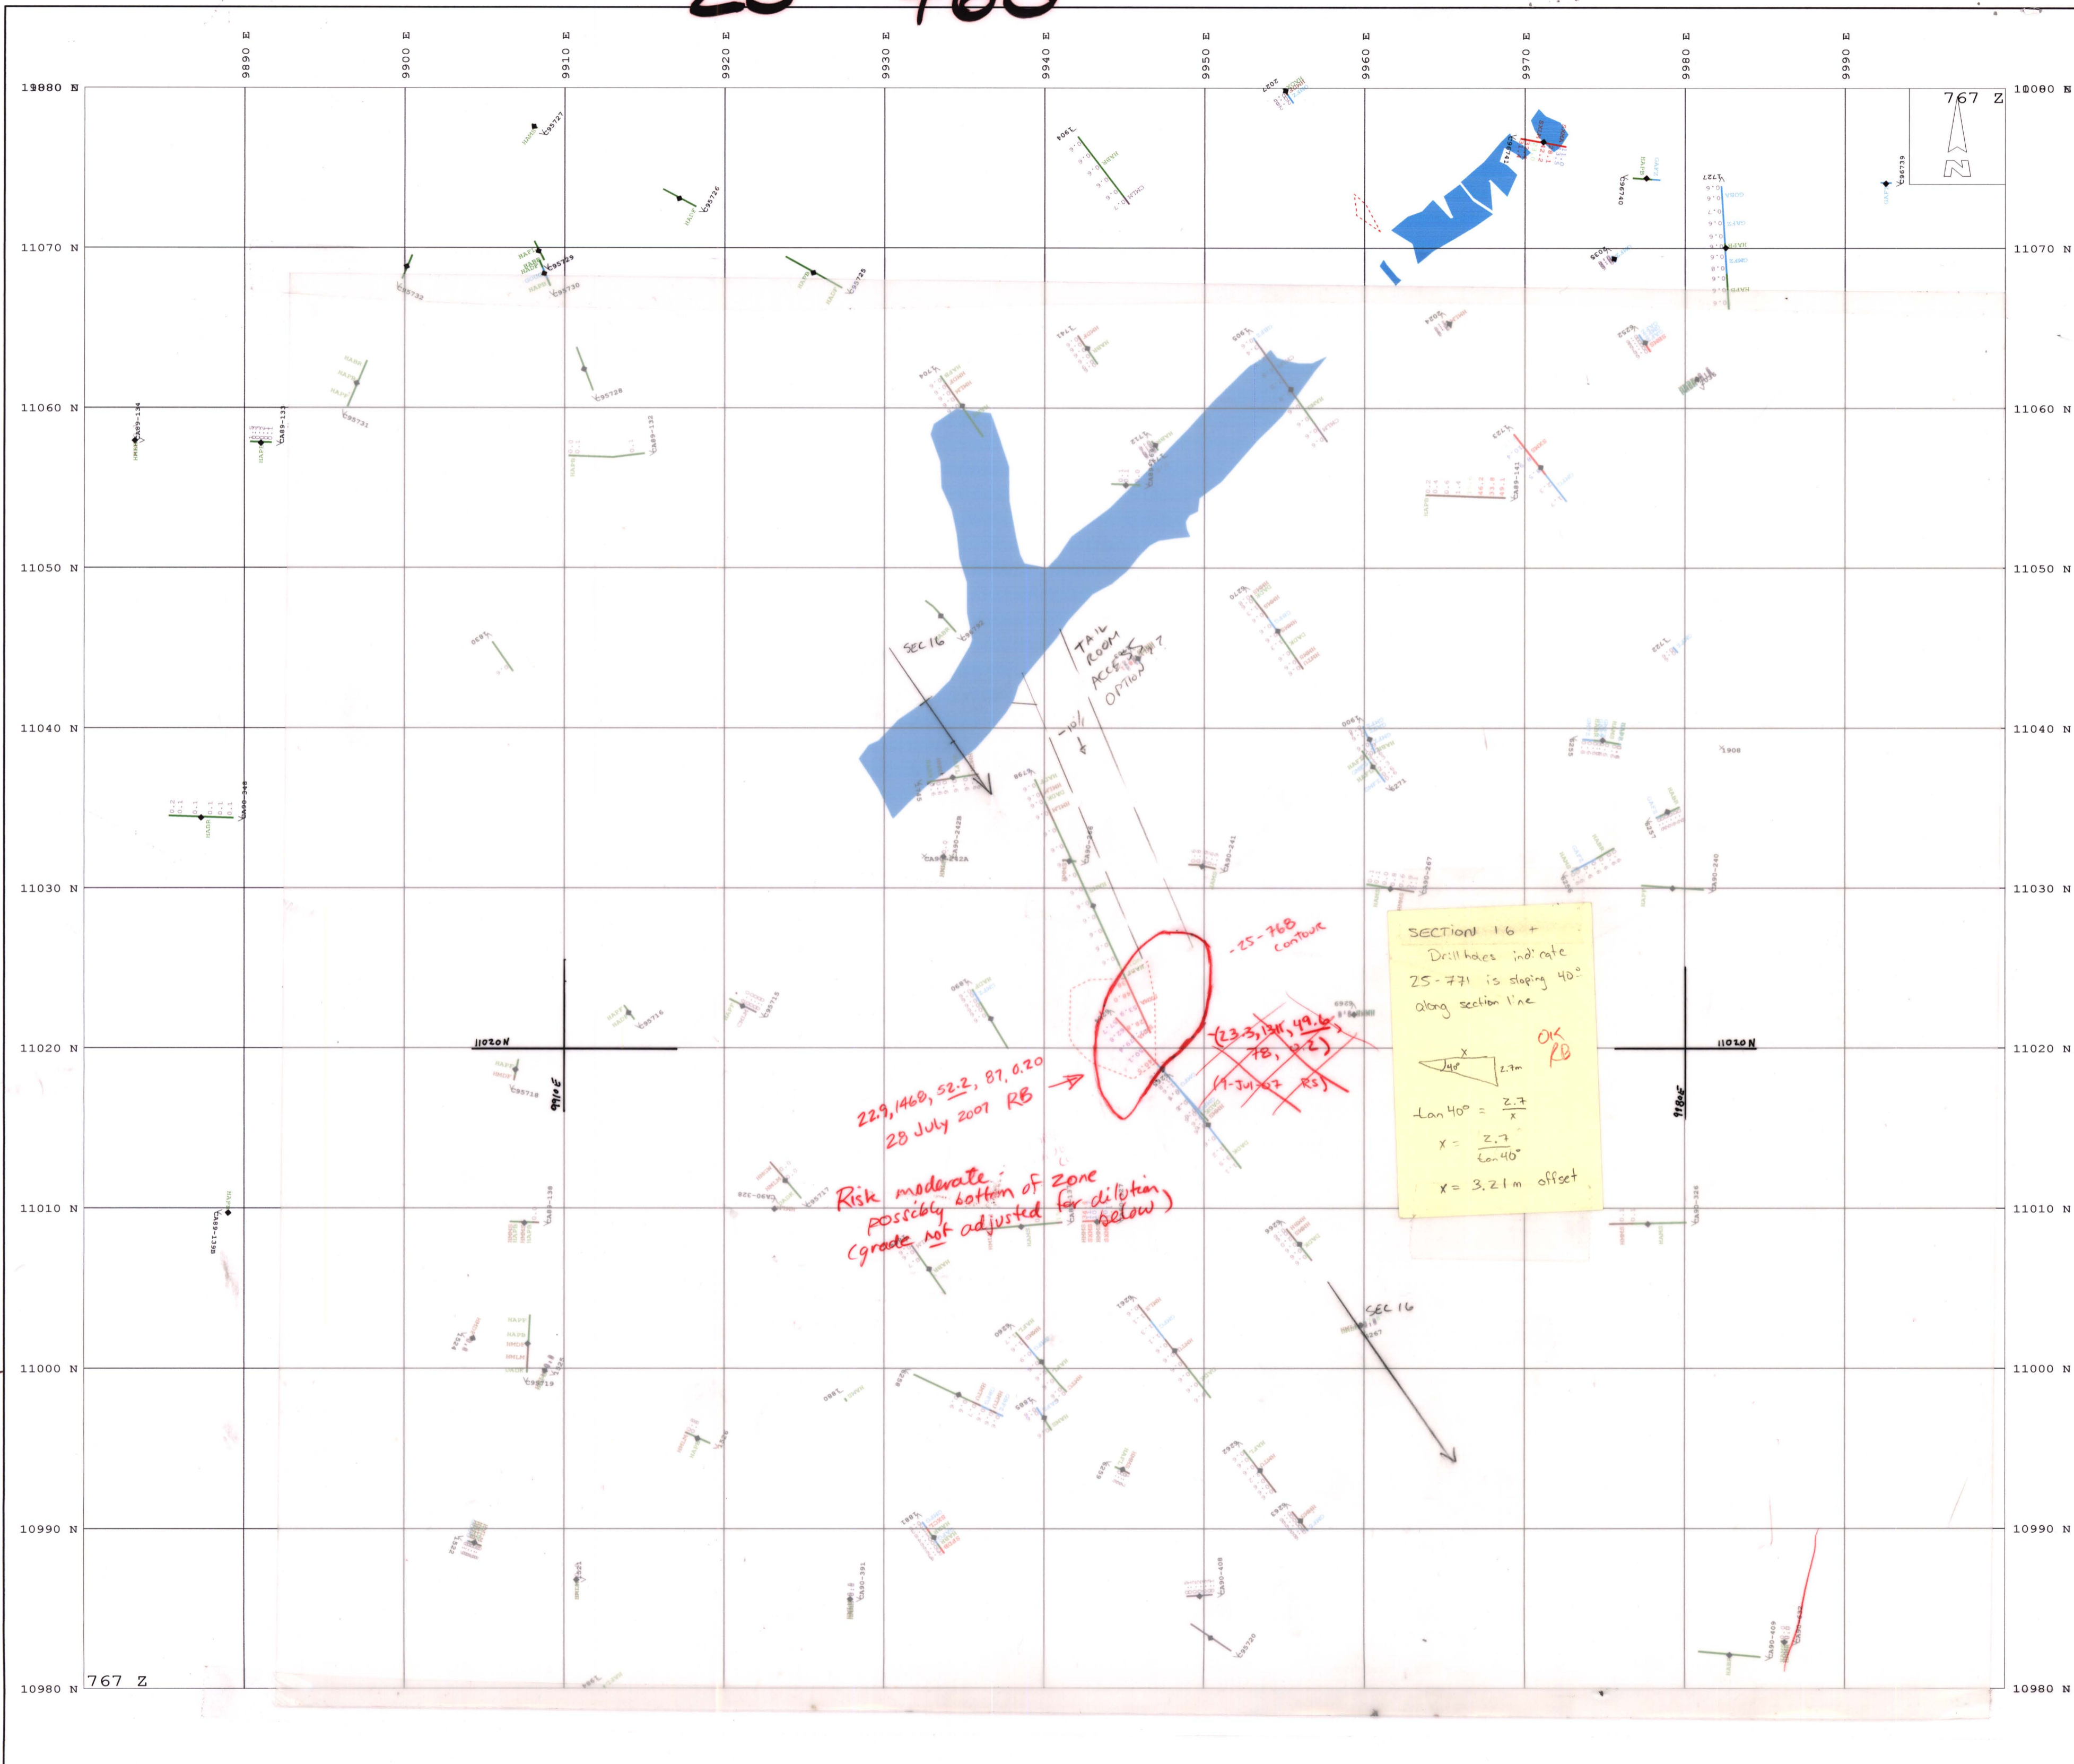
9890 E
9900 E
9910 E
9920 E
9930 E
9940 E
9950 E
9960 E
9970 E
9980 E
9990 E

11080 N
11070 N
11060 N
11050 N
11040 N
11030 N
11020 N
11010 N
11000 N
10990 N
10980 N

767 Z

C95727
C95726
C95729
C95730
C95732
C95725
C95728
C95731
CA89-134
CA89-133
CA89-132
CA89-141
CA90-348
C96740
C96739
1908
1904
SEC 16
TAIL ROOM ACCESS OPTION 7
-10%
11020N
9910 E
9980 E
C95716
C95715
C95718
C95717
C95719
C95720
CA90-328
CA89-138
CA89-139B
CA90-242B
CA90-242A
CA90-241
CA90-267
CA90-240
CA90-326
CA90-408
CA90-391
CA90-409
C971

-25-768 contour

22.9, 1468, 52.2, 87, 0.20
28 July 2007 RB

(23.3, 1311, 49.6, 78, 2.2)
(17-Jul-07 RS)

Risk moderate; possibly bottom of zone (grade not adjusted for dilution below)

SEC 16

SECTION 16 +
Drillholes indicate 25-771 is sloping 40° along section line

OK
RB

x
40°
2.7m

$\tan 40° = \frac{2.7}{x}$

$x = \frac{2.7}{\tan 40°}$

$x = 3.21$ m offset